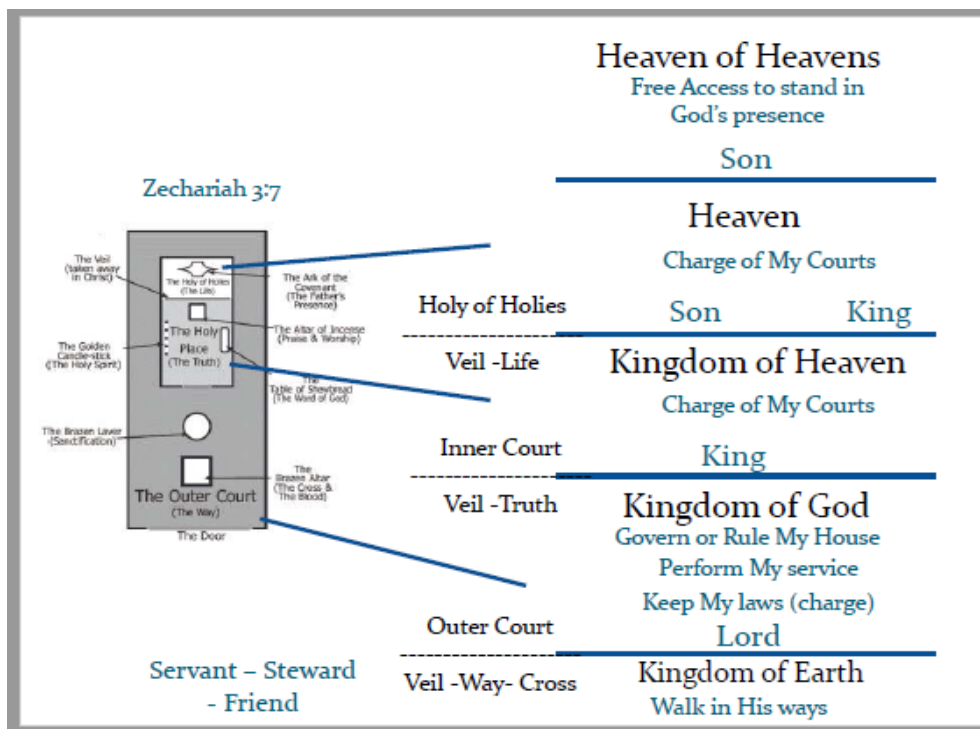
Heaven of Heavens
Free Access to stand in God's presence

Son

Zechariah 3:7

The Veil (taken away in Christ)

The Holy of Holies (The Life)

The Ark of the Covenant (The Father's Presence)

The Altar of Incense (Praise & Worship)

The Golden Candle-stick (The Holy Spirit)

The Holy Place (The Truth)

The Table of Shewbread (The Word of God)

The Brazen Laver (Sanctification)

The Brazen Altar (The Cross & The Blood)

The Outer Court (The Way)

The Door

Heaven
Charge of My Courts

Holy of Holies

Son King

Veil -Life

Kingdom of Heaven
Charge of My Courts

Inner Court

King

Veil -Truth

Kingdom of God
Govern or Rule My House
Perform My service
Keep My laws (charge)

Outer Court

Lord

Servant – Steward - Friend

Veil -Way- Cross

Kingdom of Earth
Walk in His ways